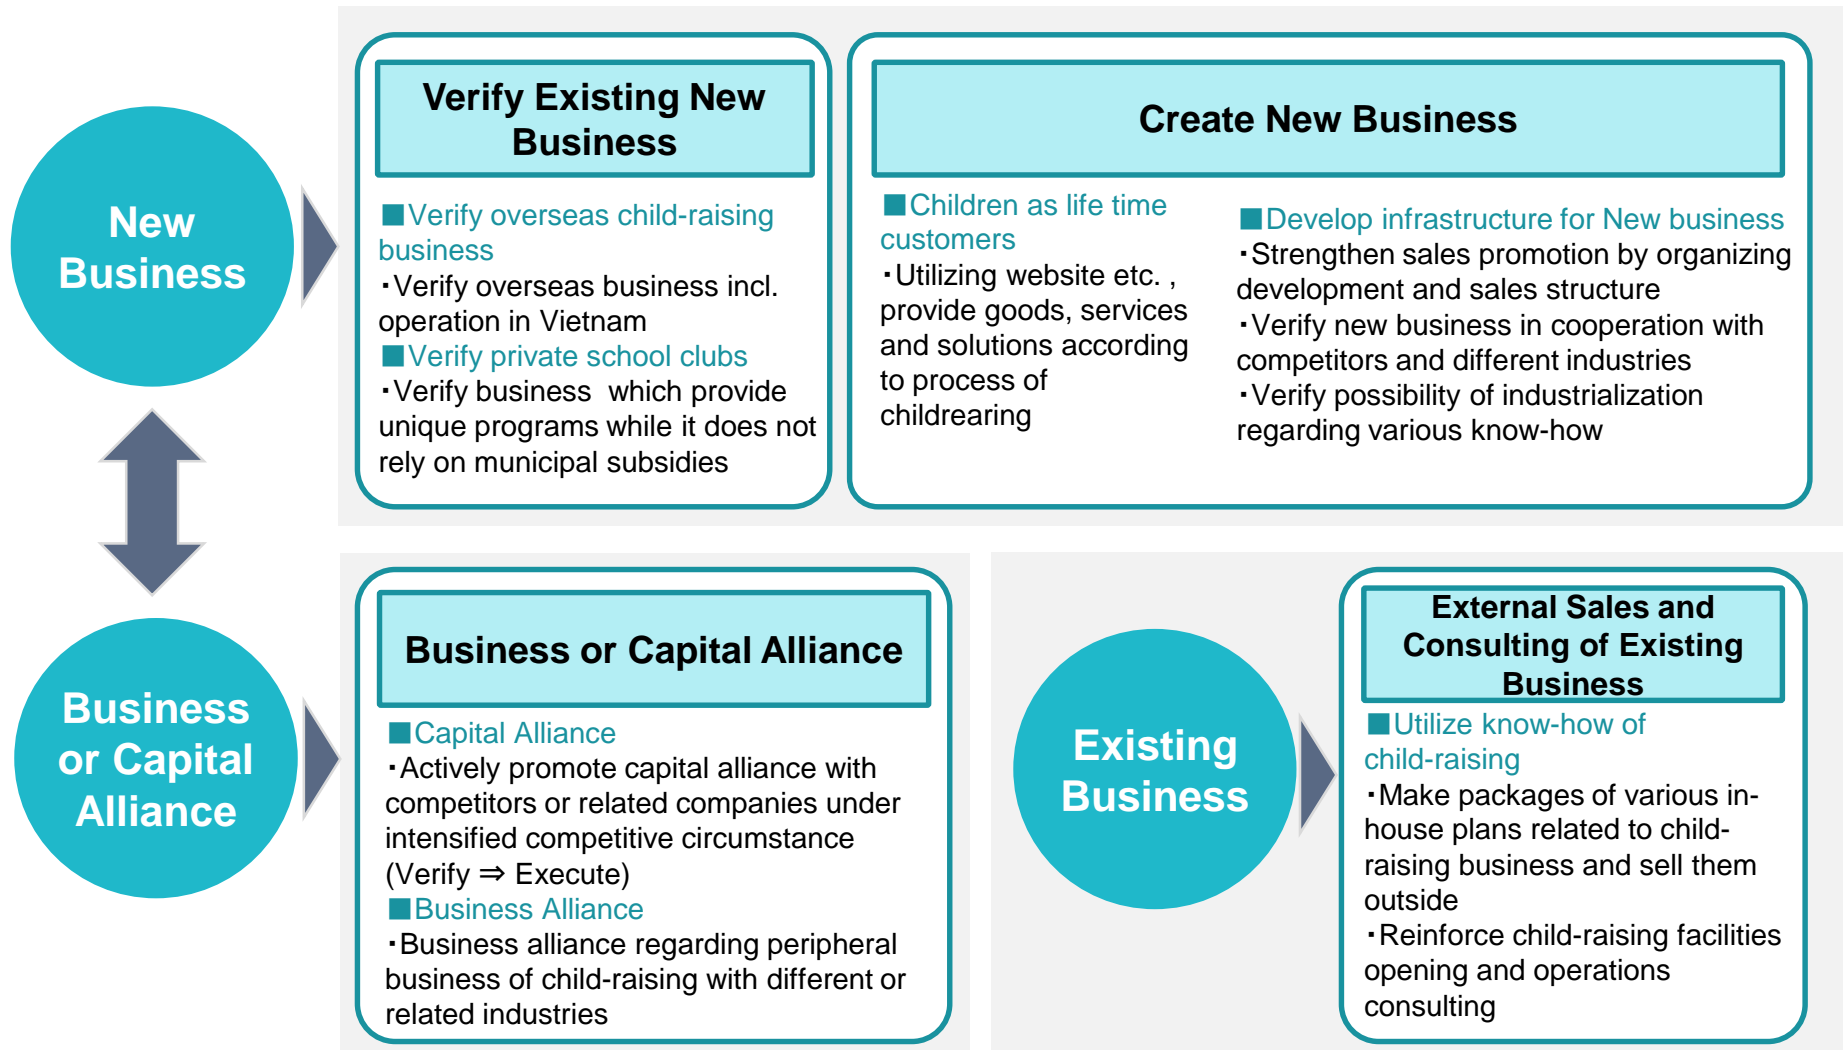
New Business

Verify Existing New Business

■Verify overseas child-raising business
・Verify overseas business incl. operation in Vietnam
■Verify private school clubs
・Verify business which provide unique programs while it does not rely on municipal subsidies

Create New Business

■Children as life time customers
・Utilizing website etc. , provide goods, services and solutions according to process of childrearing

■Develop infrastructure for New business
・Strengthen sales promotion by organizing development and sales structure
・Verify new business in cooperation with competitors and different industries
・Verify possibility of industrialization regarding various know-how

Business or Capital Alliance

Business or Capital Alliance

■Capital Alliance
・Actively promote capital alliance with competitors or related companies under intensified competitive circumstance (Verify ⇒ Execute)
■Business Alliance
・Business alliance regarding peripheral business of child-raising with different or related industries

Existing Business

External Sales and Consulting of Existing Business

■Utilize know-how of child-raising
・Make packages of various in-house plans related to child-raising business and sell them outside
・Reinforce child-raising facilities opening and operations consulting